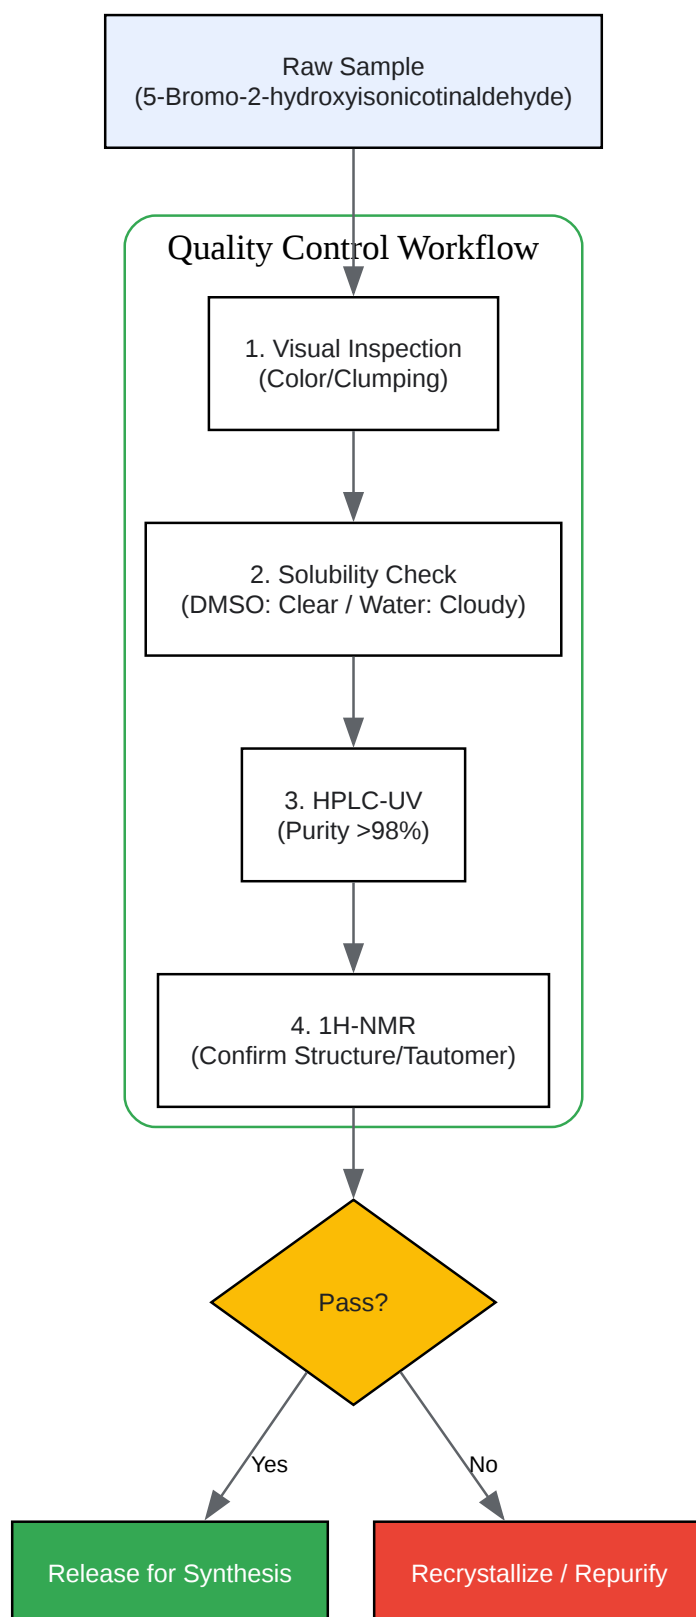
Raw Sample
(5-Bromo-2-hydroxyisonicotinaldehyde)

Quality Control Workflow

1. Visual Inspection
(Color/Clumping)

2. Solubility Check
(DMSO: Clear / Water: Cloudy)

3. HPLC-UV
(Purity >98%)

4. 1H-NMR
(Confirm Structure/Tautomer)

Pass?

Yes

No

Release for Synthesis

Recrystallize / Repurify